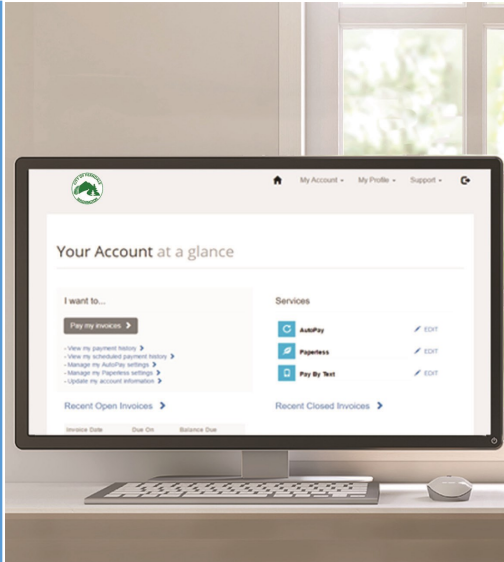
My Account ▾ My Profile ▾ Support ▾

Your Account at a glance

I want to...

Pay my invoices >

- View my payment history >
- View my scheduled payment history >
- Manage my AutoPay settings >
- Manage my Paperless settings >
- Update my account information >

Services

AutoPay EDIT

Paperless EDIT

Pay By Text EDIT

Recent Open Invoices >

Recent Closed Invoices >

| Invoice Date | Due On | Balance Due |
|---|---|---|